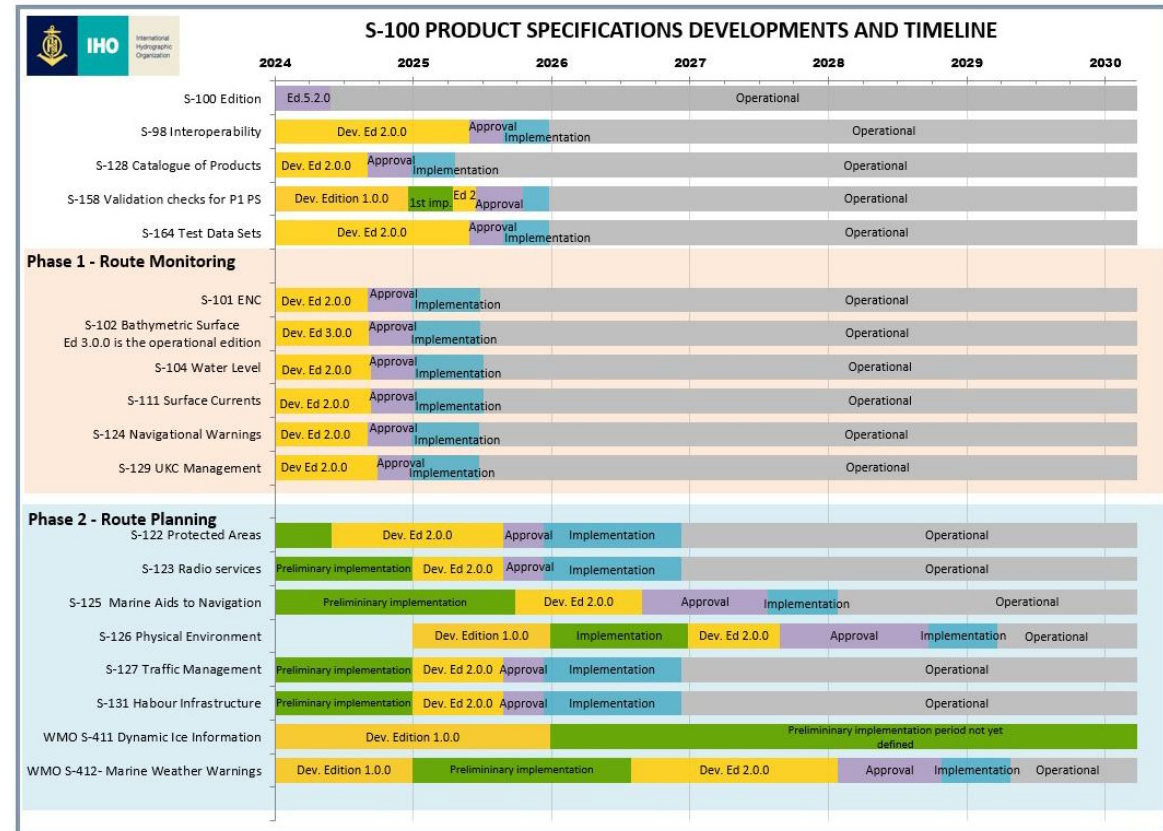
IHO International Hydrographic Organization

S-100 PRODUCT SPECIFICATIONS DEVELOPMENTS AND TIMELINE

2024 2025 2026 2027 2028 2029 2030

S-100 Edition Ed.5.2.0 Operational
S-98 Interoperability Dev. Ed 2.0.0 Approval Implementation Operational
S-128 Catalogue of Products Dev. Ed 2.0.0 Approval Implementation Operational
S-158 Validation checks for P1 PS Dev. Edition 1.0.0 1st imp. Ed 2 Approval Operational
S-164 Test Data Sets Dev. Ed 2.0.0 Approval Implementation Operational

Phase 1 - Route Monitoring
S-101 ENC Dev. Ed 2.0.0 Approval Implementation Operational
S-102 Bathymetric Surface Ed 3.0.0 is the operational edition Dev. Ed 3.0.0 Approval Implementation Operational
S-104 Water Level Dev. Ed 2.0.0 Approval Implementation Operational
S-111 Surface Currents Dev. Ed 2.0.0 Approval Implementation Operational
S-124 Navigational Warnings Dev. Ed 2.0.0 Approval Implementation Operational
S-129 UKC Management Dev Ed 2.0.0 Approval Implementation Operational

Phase 2 - Route Planning
S-122 Protected Areas Dev. Ed 2.0.0 Approval Implementation Operational
S-123 Radio services Preliminary implementation Dev. Ed 2.0.0 Approval Implementation Operational
S-125 Marine Aids to Navigation Prelimininary implementation Dev. Ed 2.0.0 Approval Implementation Operational
S-126 Physical Environment Dev. Edition 1.0.0 Implementation Dev. Ed 2.0.0 Approval Implementation Operational
S-127 Traffic Management Preliminary implementation Dev. Ed 2.0.0 Approval Implementation Operational
S-131 Habour Infrastructure Preliminary implementation Dev. Ed 2.0.0 Approval Implementation Operational
WMO S-411 Dynamic Ice Information Dev. Edition 1.0.0 Prelimininary implementation period not yet defined
WMO S-412- Marine Weather Warnings Dev. Edition 1.0.0 Prelimininary implementation Dev. Ed 2.0.0 Approval Implementation Operational